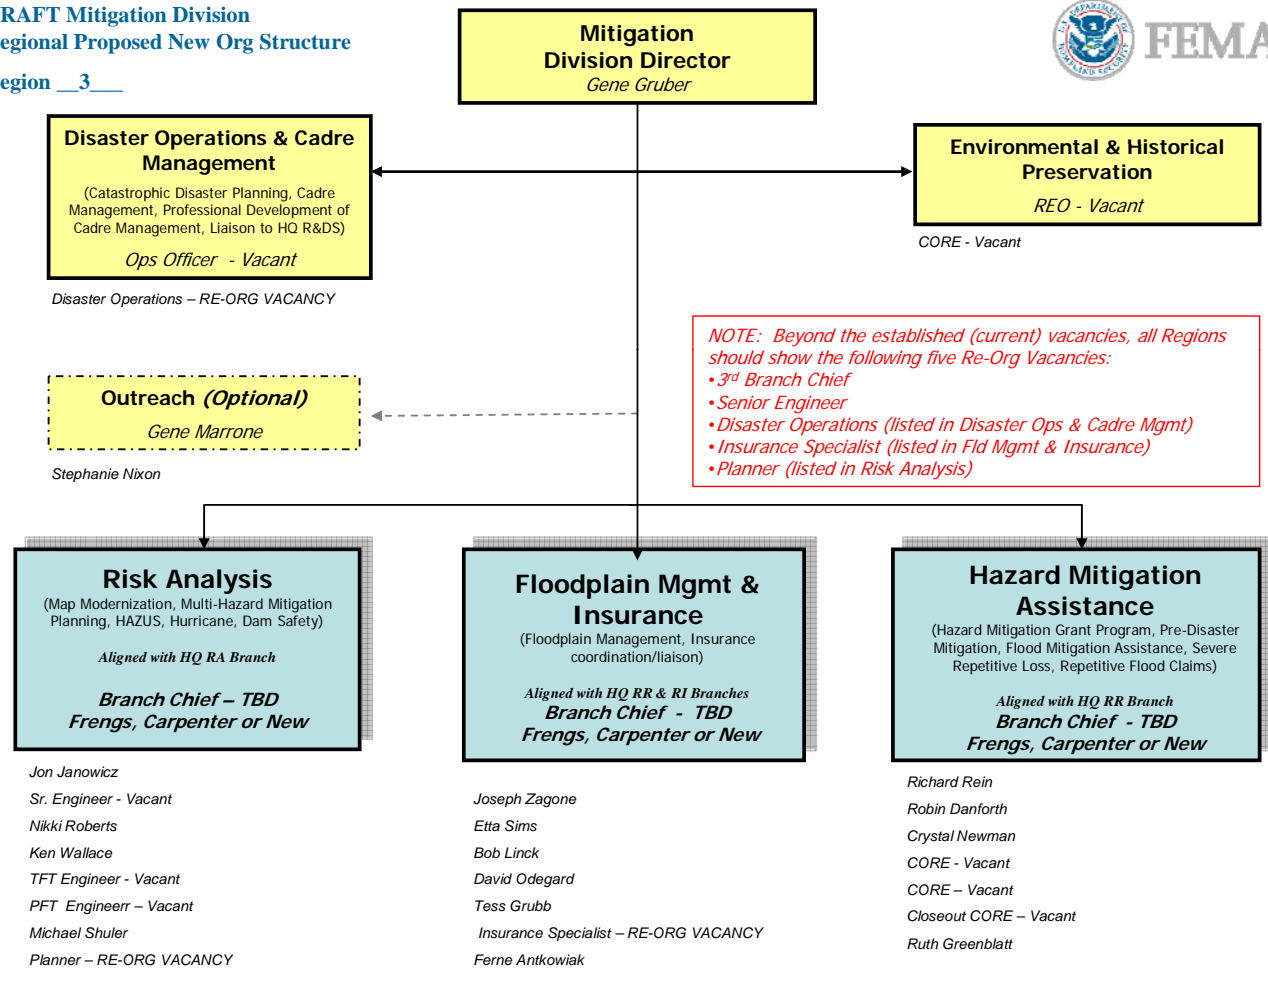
RAFT Mitigation Division
egional Proposed New Org Structure
egion __3___

Mitigation
Division Director
Gene Gruber

FEMA

Disaster Operations & Cadre Management
(Catastrophic Disaster Planning, Cadre Management, Professional Development of Cadre Management, Liaison to HQ R&DS)
Ops Officer - Vacant

Disaster Operations – RE-ORG VACANCY

Environmental & Historical Preservation
REO - Vacant

CORE - Vacant

NOTE: Beyond the established (current) vacancies, all Regions should show the following five Re-Org Vacancies:
•3$^{rd}$ Branch Chief
•Senior Engineer
•Disaster Operations (listed in Disaster Ops & Cadre Mgmt)
•Insurance Specialist (listed in Fld Mgmt & Insurance)
•Planner (listed in Risk Analysis)

Outreach (Optional)
Gene Marrone

Stephanie Nixon

Risk Analysis
(Map Modernization, Multi-Hazard Mitigation Planning, HAZUS, Hurricane, Dam Safety)
Aligned with HQ RA Branch
Branch Chief – TBD
Frengs, Carpenter or New

Jon Janowicz
Sr. Engineer - Vacant
Nikki Roberts
Ken Wallace
TFT Engineer - Vacant
PFT Engineerr – Vacant
Michael Shuler
Planner – RE-ORG VACANCY

Floodplain Mgmt & Insurance
(Floodplain Management, Insurance coordination/liaison)
Aligned with HQ RR & RI Branches
Branch Chief - TBD
Frengs, Carpenter or New

Joseph Zagone
Etta Sims
Bob Linck
David Odegard
Tess Grubb
Insurance Specialist – RE-ORG VACANCY
Ferne Antkowiak

Hazard Mitigation Assistance
(Hazard Mitigation Grant Program, Pre-Disaster Mitigation, Flood Mitigation Assistance, Severe Repetitive Loss, Repetitive Flood Claims)
Aligned with HQ RR Branch
Branch Chief - TBD
Frengs, Carpenter or New

Richard Rein
Robin Danforth
Crystal Newman
CORE - Vacant
CORE – Vacant
Closeout CORE – Vacant
Ruth Greenblatt